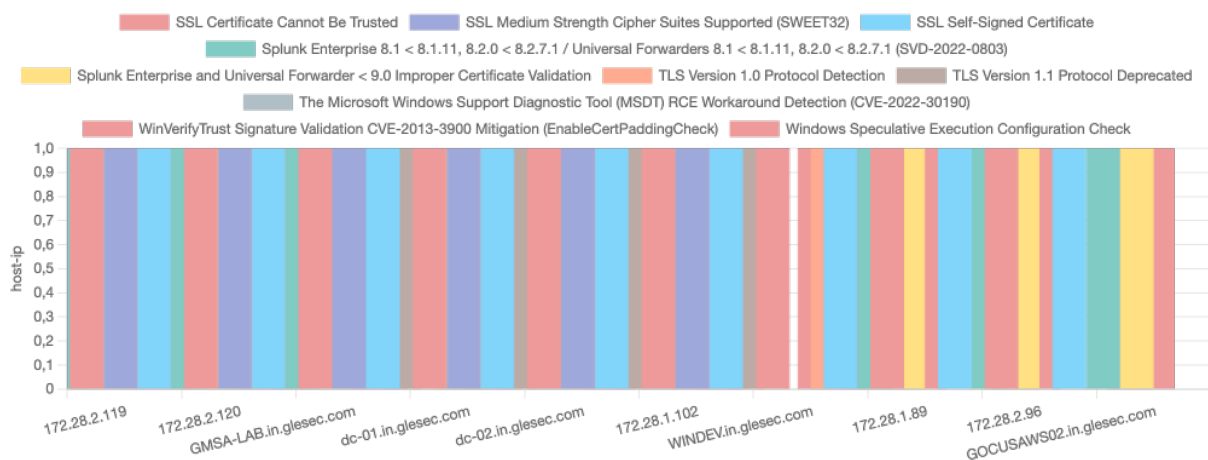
SSL Certificate Cannot Be Trusted
SSL Medium Strength Cipher Suites Supported (SWEET32)
SSL Self-Signed Certificate
Splunk Enterprise 8.1 < 8.1.11, 8.2.0 < 8.2.7.1 / Universal Forwarders 8.1 < 8.1.11, 8.2.0 < 8.2.7.1 (SVD-2022-0803)
Splunk Enterprise and Universal Forwarder < 9.0 Improper Certificate Validation
TLS Version 1.0 Protocol Detection
TLS Version 1.1 Protocol Deprecated
The Microsoft Windows Support Diagnostic Tool (MSDT) RCE Workaround Detection (CVE-2022-30190)
WinVerifyTrust Signature Validation CVE-2013-3900 Mitigation (EnableCertPaddingCheck)
Windows Speculative Execution Configuration Check

host-ip

1,0
0,9
0,8
0,7
0,6
0,5
0,4
0,3
0,2
0,1
0

172.28.2.119
172.28.2.120
GMSA-LAB.in.glesec.com
dc-01.in.glesec.com
dc-02.in.glesec.com
172.28.1.102
WINDEV.in.glesec.com
172.28.1.89
172.28.2.96
GOCUSAWS02.in.glesec.com